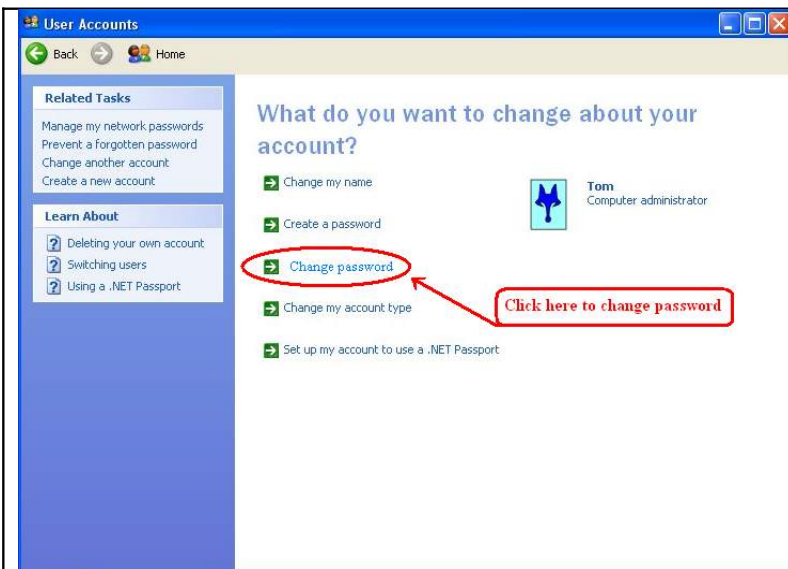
User Accounts

Back Home

Related Tasks

Manage my network passwords
Prevent a forgotten password
Change another account
Create a new account

Learn About

Deleting your own account
Switching users
Using a .NET Passport

What do you want to change about your account?

Change my name

Create a password

Change password

Change my account type

Set up my account to use a .NET Passport

Tom
Computer administrator

Click here to change password